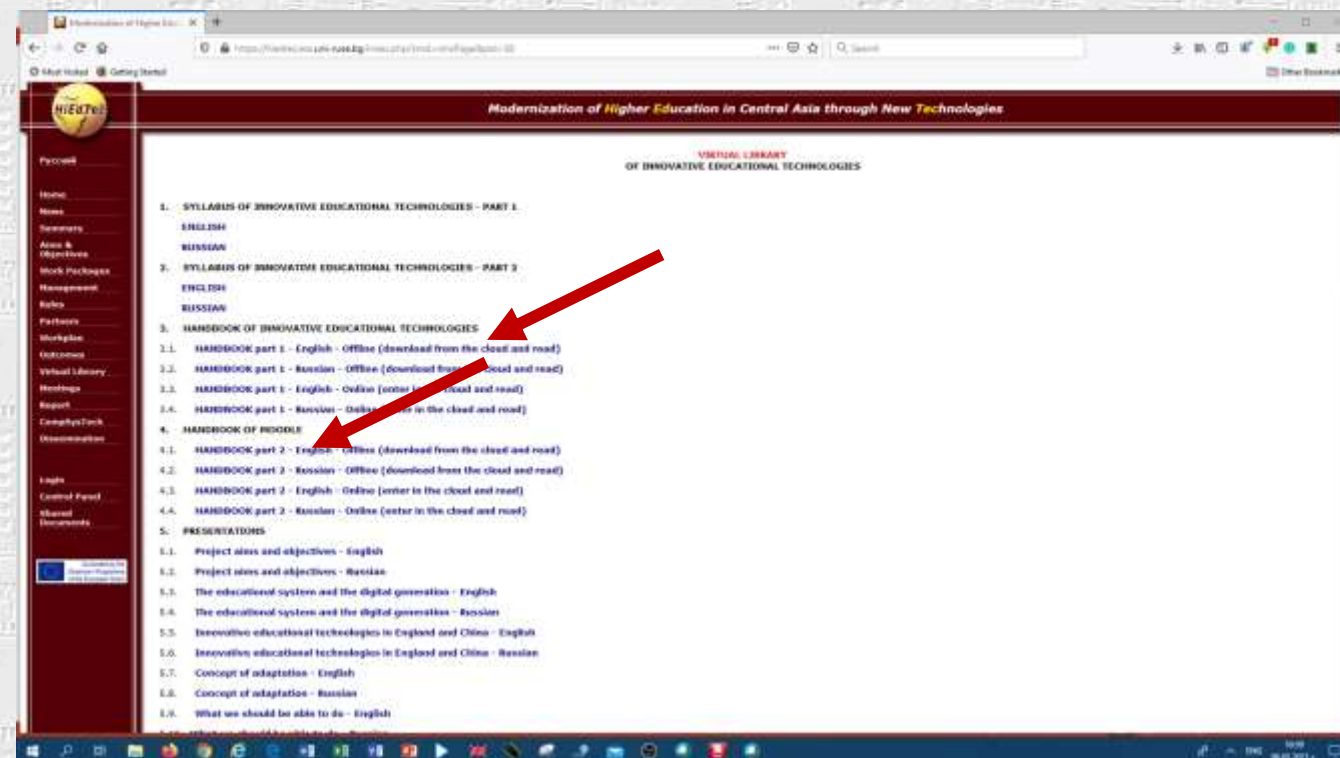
Modernization of Higher Edu... ×

https://hiedtec.ecs.uni-ruse.bg/index.php?...

Q Search

Most Visited  Getting Started

Other Bookmarks

HiEdTec

Modernization of Higher Education in Central Asia through New Technologies

Русский

Home
News
Summary
Aims & Objectives
Work Packages
Management
Roles
Partners
Workplan
Outcomes
Virtual Library
Meetings
Report
CompSysTech
Dissemination

Login
Control Panel
Shared Documents

VIRTUAL LIBRARY
OF INNOVATIVE EDUCATIONAL TECHNOLOGIES

1. SYLLABUS OF INNOVATIVE EDUCATIONAL TECHNOLOGIES - PART 1
ENGLISH
RUSSIAN
2. SYLLABUS OF INNOVATIVE EDUCATIONAL TECHNOLOGIES - PART 2
ENGLISH
RUSSIAN
3. HANDBOOK OF INNOVATIVE EDUCATIONAL TECHNOLOGIES
3.1. HANDBOOK part 1 - English - Offline (download from the cloud and read)
3.2. HANDBOOK part 1 - Russian - Offline (download from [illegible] cloud and read)
3.3. HANDBOOK part 1 - English - Online (enter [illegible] cloud and read)
3.4. HANDBOOK part 1 - Russian - Online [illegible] in the cloud and read)
4. HANDBOOK OF MOODLE
4.1. HANDBOOK part 2 - English - Offline (download from the cloud and read)
4.2. HANDBOOK part 2 - Russian - Offline (download from the cloud and read)
4.3. HANDBOOK part 2 - English - Online (enter in the cloud and read)
4.4. HANDBOOK part 2 - Russian - Online (enter in the cloud and read)
5. PRESENTATIONS
5.1. Project aims and objectives - English
5.2. Project aims and objectives - Russian
5.3. The educational system and the digital generation - English
5.4. The educational system and the digital generation - Russian
5.5. Innovative educational technologies in England and China - English
5.6. Innovative educational technologies in England and China - Russian
5.7. Concept of adaptation - English
5.8. Concept of adaptation - Russian
5.9. What we should be able to do - English
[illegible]